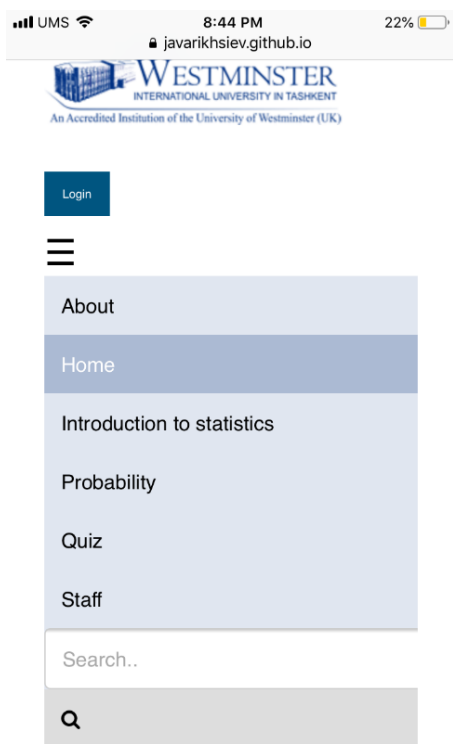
UMS 8:44 PM 22%
javarikhsiev.github.io

WESTMINSTER
INTERNATIONAL UNIVERSITY IN TASHKENT
An Accredited Institution of the University of Westminster (UK)

Login

About
Home
Introduction to statistics
Probability
Quiz
Staff

Search..